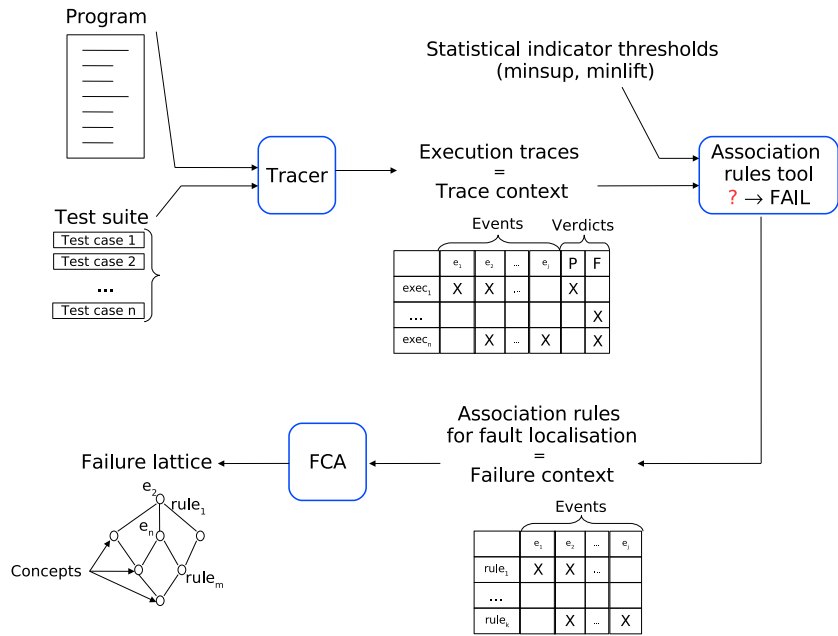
Program

Test suite

Test case 1

Test case 2

...

Test case n

Tracer

Statistical indicator thresholds
(minsup, minlift)

Execution traces
=
Trace context

Association rules tool
? → FAIL

Events

Verdicts

| | $e_1$ | $e_2$ | ... | $e_j$ | P | F |
|---|---|---|---|---|---|---|
| $exec_1$ | X | X | ... | | X | |
| ... | | | | | | X |
| $exec_n$ | | X | ... | X | | X |

Association rules
for fault localisation
=
Failure context

FCA

Failure lattice

$e_2$

$rule_1$

$e_n$

$rule_m$

Concepts

Events

| | $e_1$ | $e_2$ | ... | $e_j$ |
|---|---|---|---|---|
| $rule_1$ | X | X | ... | |
| ... | | | | |
| $rule_k$ | | X | ... | X |